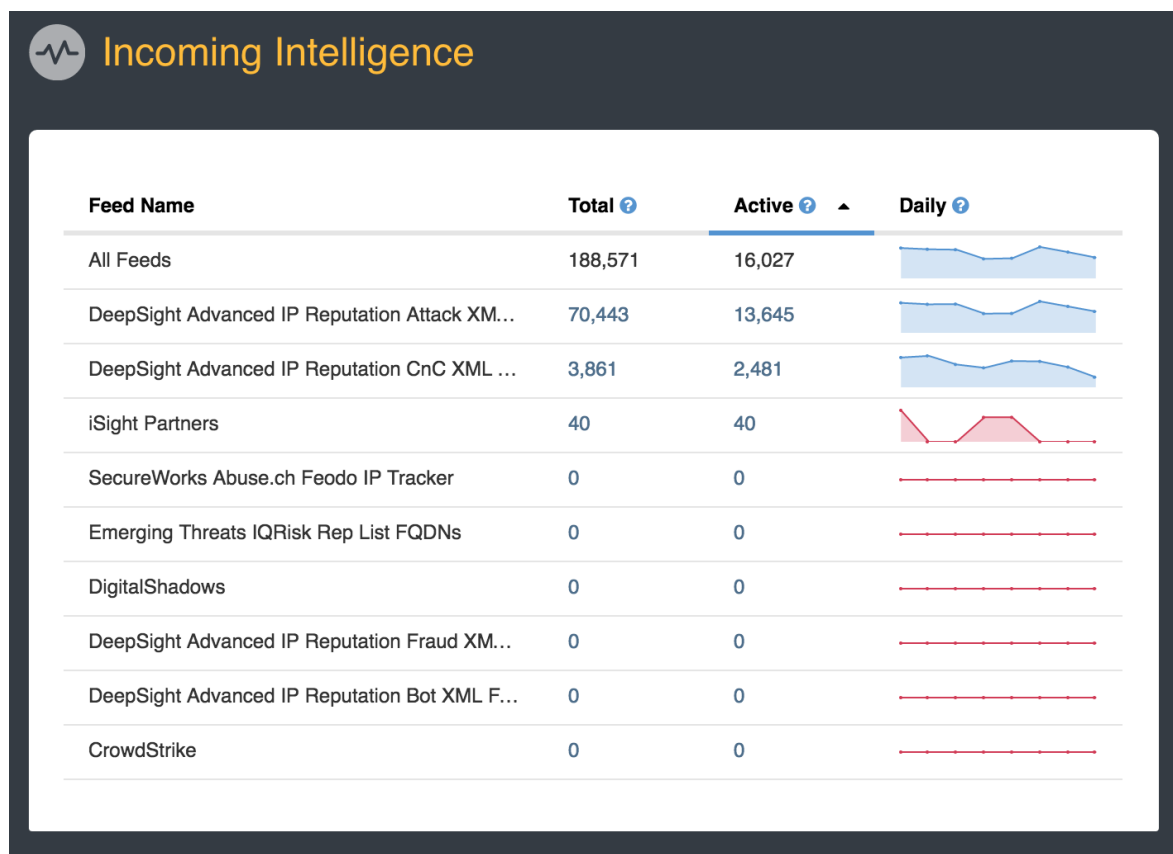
Incoming Intelligence

| Feed Name | Total | Active | Daily |
|---|---|---|---|
| All Feeds | 188,571 | 16,027 | |
| DeepSight Advanced IP Reputation Attack XM... | 70,443 | 13,645 | |
| DeepSight Advanced IP Reputation CnC XML ... | 3,861 | 2,481 | |
| iSight Partners | 40 | 40 | |
| SecureWorks Abuse.ch Feodo IP Tracker | 0 | 0 | |
| Emerging Threats IQRisk Rep List FQDNs | 0 | 0 | |
| DigitalShadows | 0 | 0 | |
| DeepSight Advanced IP Reputation Fraud XM... | 0 | 0 | |
| DeepSight Advanced IP Reputation Bot XML F... | 0 | 0 | |
| CrowdStrike | 0 | 0 | |